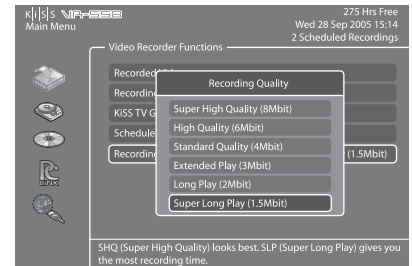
KiSS VR-558
Main Menu

275 Hrs Free
Wed 28 Sep 2005 15:14
2 Scheduled Recordings

Video Recorder Functions

Recorded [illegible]
Recordin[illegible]
KiSS TV G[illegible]
Schedule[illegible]
Recording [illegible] (1.5Mbit)

Recording Quality

Super High Quality (8Mbit)
High Quality (6Mbit)
Standard Quality (4Mbit)
Extended Play (3Mbit)
Long Play (2Mbit)
Super Long Play (1.5Mbit)

LINX

SHQ (Super High Quality) looks best. SLP (Super Long Play) gives you the most recording time.